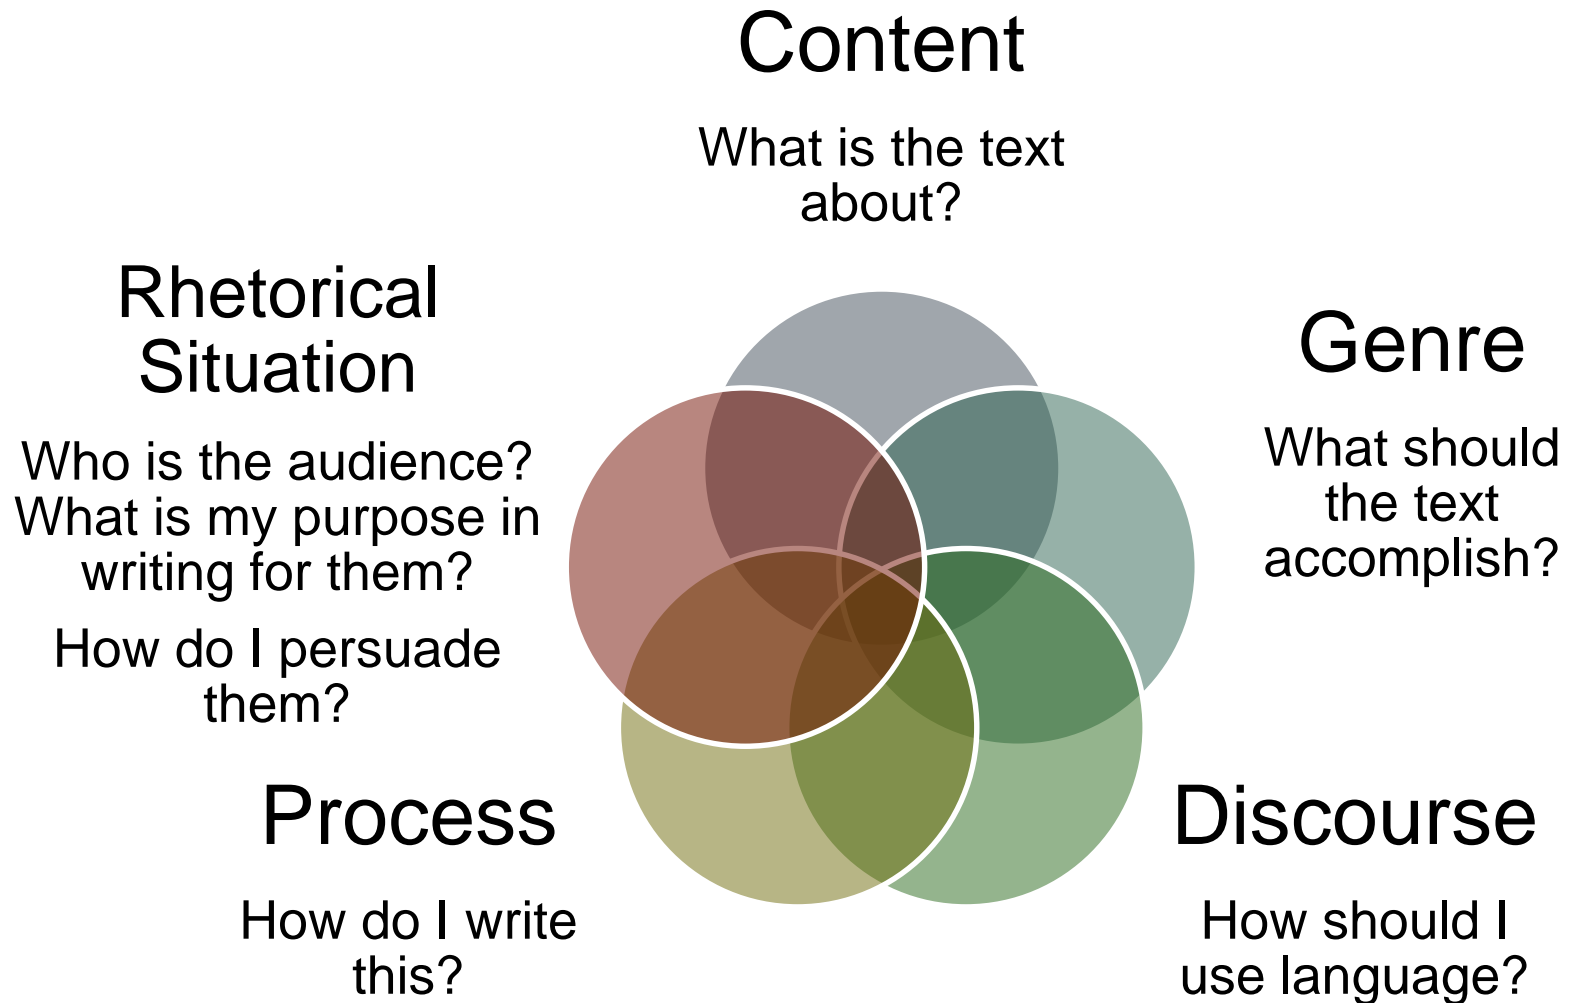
Content

What is the text about?

Rhetorical Situation

Who is the audience? What is my purpose in writing for them?

How do I persuade them?

Genre

What should the text accomplish?

Process

How do I write this?

Discourse

How should I use language?